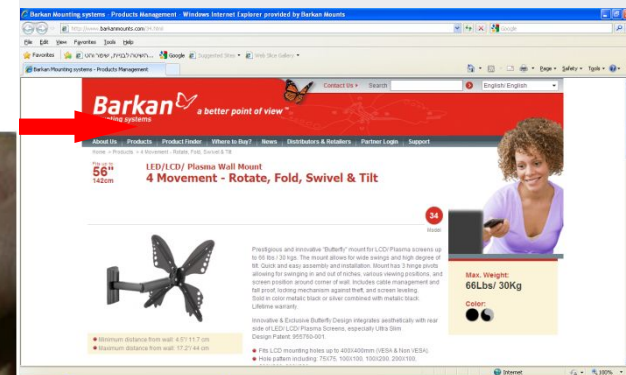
Barkan Mounting systems - Products Management - Windows Internet Explorer provided by Barkan Mounts

http://www.barkanmounts.com/34.html

Google

File Edit View Favorites Tools Help

Favorites

Google

Suggested Sites

Web Slice Gallery

Barkan Mounting systems - Products Management

Page Safety Tools

Contact Us Search

English/ English

Barkan a better point of view

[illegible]ting systems

About Us Products Product Finder Where to Buy? News Distributors & Retailers Partner Login Support

Fits up to 56" 142cm

LED/LCD/ Plasma Wall Mount

4 Movement - Rotate, Fold, Swivel & Tilt

Home » Products » 4 Movement - Rotate, Fold, Swivel & Tilt

34 Model

Prestigious and innovative "Butterfly" mount for LCD/Plasma screens up to 66 lbs / 30 kgs. The mount allows for wide swings and high degree of tilt. Quick and easy assembly and installation. Mount has 3 hinge pivots allowing for swinging in and out of niches, various viewing positions, and screen position around corner of wall. Includes cable management and fall proof, locking mechanism against theft, and screen leveling. Sold in color metallic black or silver combined with metallic black. Lifetime warranty.

Innovative & Exclusive Butterfly Design integrates aesthetically with rear side of LED/ LCD/ Plasma Screens, especially Ultra Slim Design Patent: 955760-001.

Fits LCD mounting holes up to 400X400mm (VESA & Non VESA)
Hole pattern including: 75X75, 100X100, 100X200, 200X100,

Minimum distance from wall: 4.7"/ 11.7 cm
Maximum distance from wall: 17.2"/ 44 cm

Max. Weight:
66Lbs/ 30Kg

Color:

Internet

100%